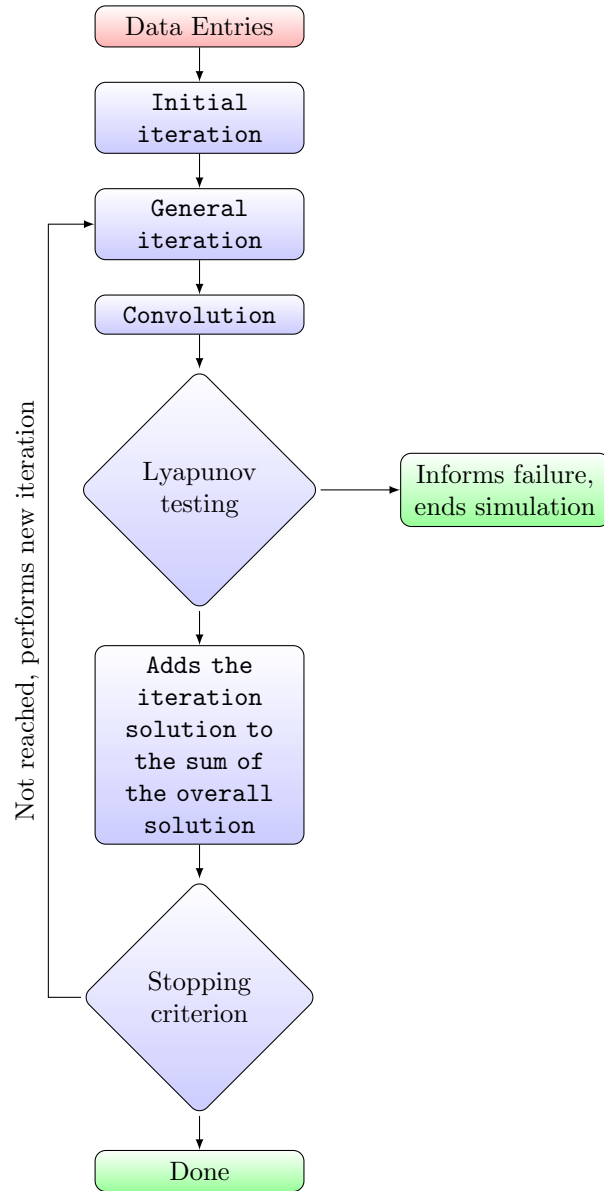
Data Entries

Initial iteration

General iteration

Convolution

Lyapunov testing

Informs failure, ends simulation

Adds the iteration solution to the sum of the overall solution

Stopping criterion

Not reached, performs new iteration

Done